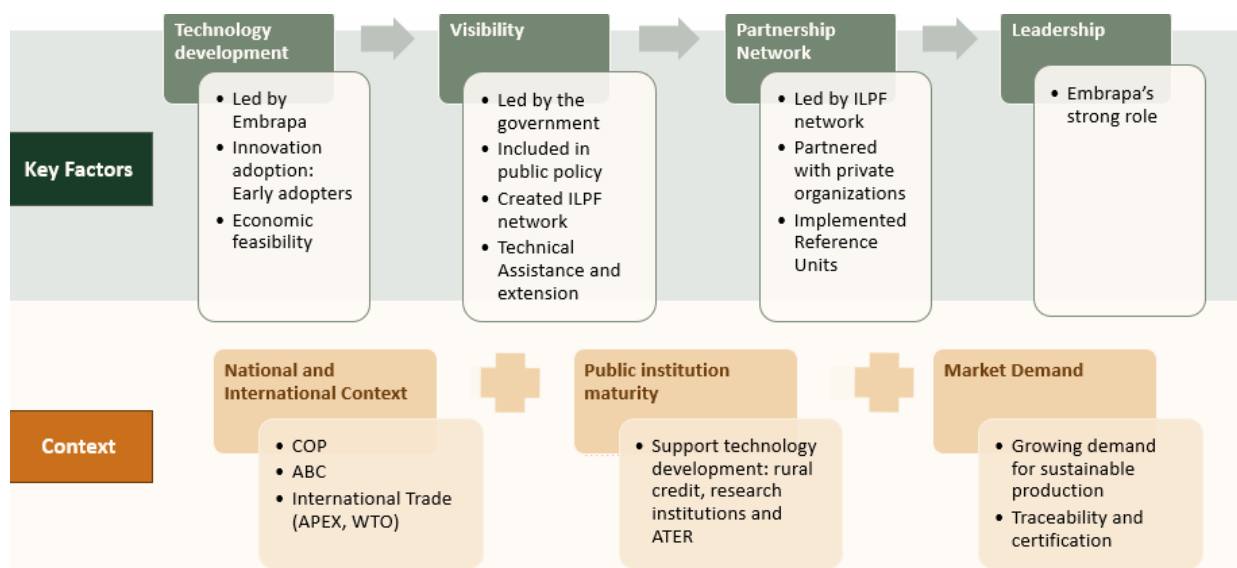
Key Factors

Technology development
- Led by Embrapa
- Innovation adoption: Early adopters
- Economic feasibility

Visibility
- Led by the government
- Included in public policy
- Created ILPF network
- Technical Assistance and extension

Partnership Network
- Led by ILPF network
- Partnered with private organizations
- Implemented Reference Units

Leadership
- Embrapa's strong role

Context

National and International Context
- COP
- ABC
- International Trade (APEX, WTO)

Public institution maturity
- Support technology development: rural credit, research institutions and ATER

Market Demand
- Growing demand for sustainable production
- Traceability and certification